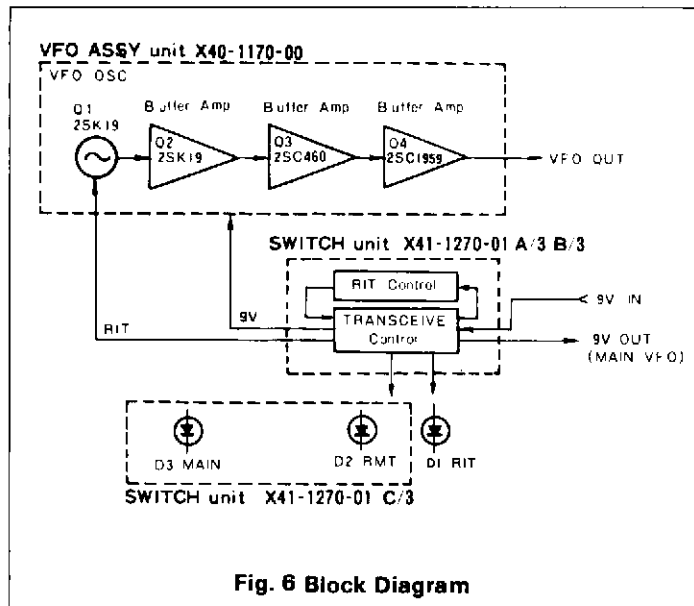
VFO ASSY unit X40-1170-00

VFO OSC

Q1
2SK19

Buffer Amp

Q2
2SK19

Buffer Amp

Q3
2SC460

Buffer Amp

Q4
2SC1959

VFO OUT

SWITCH unit X41-1270-01 A/3 B/3

RIT Control

TRANSCEIVE
Control

9V IN

9V OUT
(MAIN VFO)

RIT

9V

D3 MAIN

D2 RMT

D1 RIT

SWITCH unit X41-1270-01 C/3

Fig. 6 Block Diagram